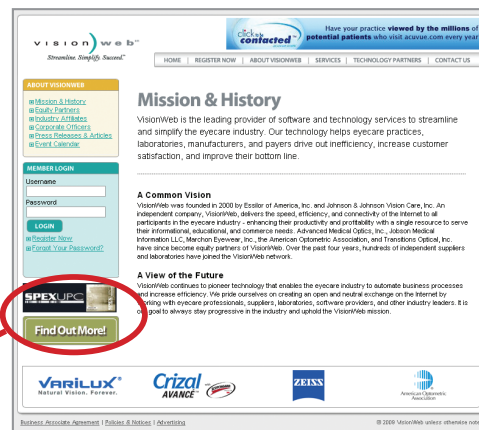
vision web
Streamline. Simplify. Succeed.

click to get contacted

Have your practice viewed by the millions of potential patients who visit acuvue.com every year

HOME | REGISTER NOW | ABOUT VISIONWEB | SERVICES | TECHNOLOGY PARTNERS | CONTACT US

ABOUT VISIONWEB
Mission & History
Equity Partners
Industry Affiliates
Corporate Officers
Press Releases & Articles
Event Calendar

MEMBER LOGIN
Username
Password
LOGIN
Register Now
Forgot Your Password?

SPEX UPC

Find Out More!

Mission & History

VisionWeb is the leading provider of software and technology services to streamline and simplify the eyecare industry. Our technology helps eyecare practices, laboratories, manufacturers, and payers drive out inefficiency, increase customer satisfaction, and improve their bottom line.

A Common Vision
VisionWeb was founded in 2000 by Essilor of America, Inc. and Johnson & Johnson Vision Care, Inc. An independent company, VisionWeb, delivers the speed, efficiency, and connectivity of the Internet to all participants in the eyecare industry - enhancing their productivity and profitability with a single resource to serve their informational, educational, and commerce needs. Advanced Medical Optics, Inc., Jobson Medical Information LLC, Marchon Eyewear, Inc., the American Optometric Association, and Transitions Optical, Inc. have since become equity partners of VisionWeb. Over the past four years, hundreds of independent suppliers and laboratories have joined the VisionWeb network.

A View of the Future
VisionWeb continues to pioneer technology that enables the eyecare industry to automate business processes and increase efficiency. We pride ourselves on creating an open and neutral exchange on the Internet by working with eyecare professionals, suppliers, laboratories, software providers, and other industry leaders. It is our goal to always stay progressive in the industry and uphold the VisionWeb mission.

VARILUX®
Natural Vision. Forever.

Crizal
AVANCÉ

ZEISS

American Optometric Association

Business Associate Agreement | Policies & Notices | Advertising

© 2008 VisionWeb unless otherwise not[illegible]